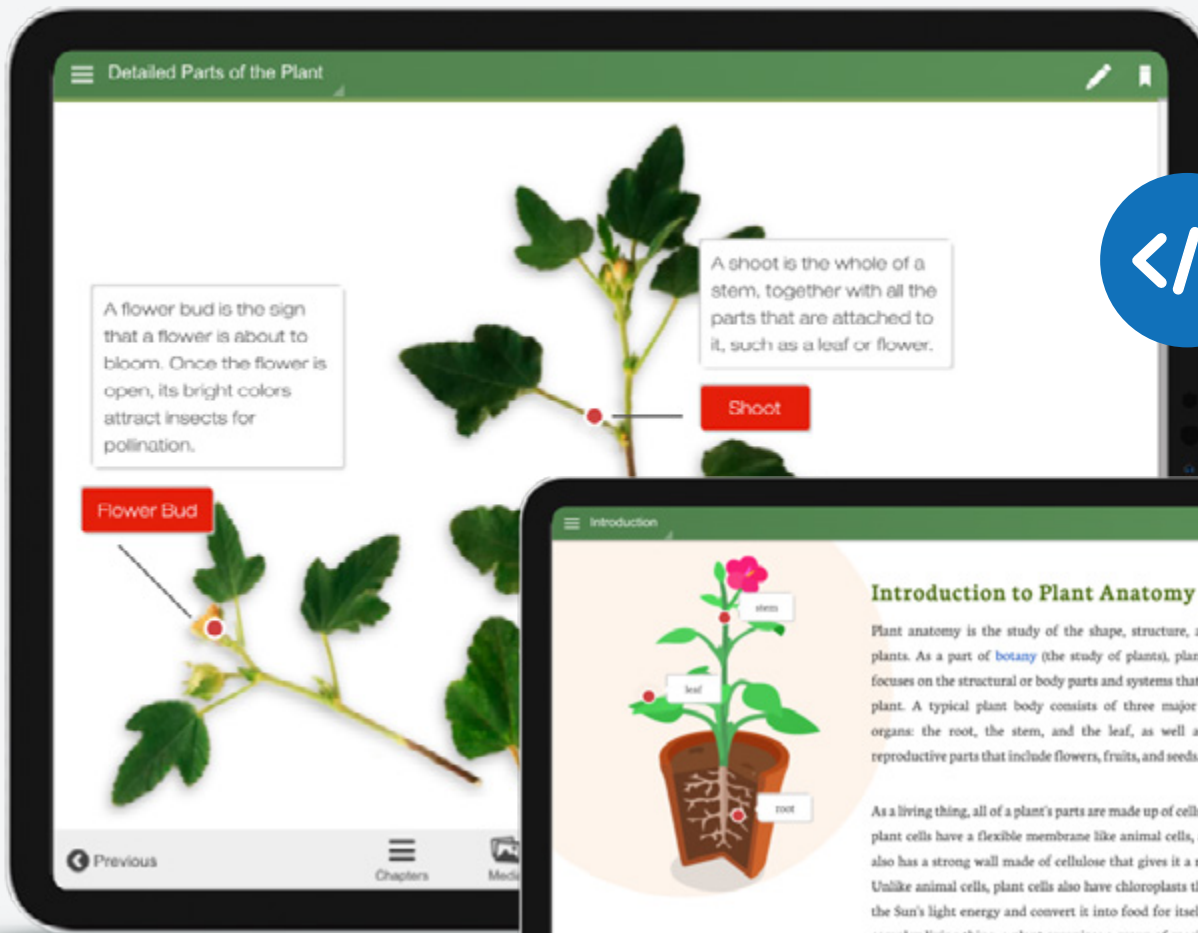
Detailed Parts of the Plant

A flower bud is the sign that a flower is about to bloom. Once the flower is open, its bright colors attract insects for pollination.

Flower Bud

A shoot is the whole of a stem, together with all the parts that are attached to it, such as a leaf or flower.

Shoot

Previous

Chapters

Medi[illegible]

Introduction

stem

leaf

root

Introduction to Plant Anatomy

Plant anatomy is the study of the shape, structure, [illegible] plants. As a part of botany (the study of plants), plan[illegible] focuses on the structural or body parts and systems that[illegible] plant. A typical plant body consists of three major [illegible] organs: the root, the stem, and the leaf, as well a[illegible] reproductive parts that include flowers, fruits, and seeds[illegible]

As a living thing, all of a plant's parts are made up of cell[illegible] plant cells have a flexible membrane like animal cells, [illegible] also has a strong wall made of cellulose that gives it a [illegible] Unlike animal cells, plant cells also have chloroplasts th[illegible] the Sun's light energy and convert it into food for itsel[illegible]